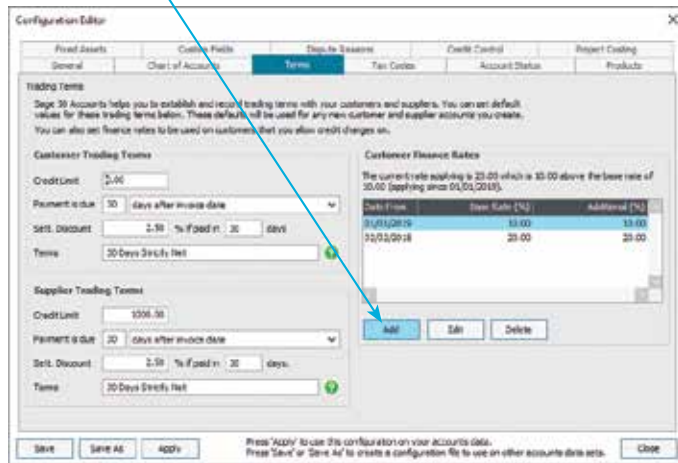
Configuration Editor

Fixed Assets | Custom Fields | Dispute Reasons | Credit Control | Project Costing
General | Chart of Accounts | Terms | Tax Codes | Account Status | Products

Trading Terms

Sage 50 Accounts helps you to establish and record trading terms with your customers and suppliers. You can set default values for these trading terms below. These defaults will be used for any new customer and supplier accounts you create.

You can also set finance rates to be used on customers that you allow credit changes on.

Customer Trading Terms

Credit Limit 0.00

Payment is due 30 days after invoice date

Sett. Discount 2.50 % if paid in 30 days

Terms 30 Days Strictly Nett

Supplier Trading Terms

Credit Limit 1000.00

Payment is due 30 days after invoice date

Sett. Discount 2.50 % if paid in 30 days

Terms 30 Days Strictly Nett

Customer Finance Rates

The current rate applying is 20.00 which is 10.00 above the base rate of 10.00 (applying since 01/01/2019).

| Date From | Base Rate (%) | Additional (%) |
|---|---|---|
| 01/01/2019 | 10.00 | 10.00 |
| 01/02/2018 | 20.00 | 20.00 |

Add Edit Delete

Save Save As Apply

Press 'Apply' to use this configuration on your accounts data.
Press 'Save' or 'Save As' to create a configuration file to use on other accounts data sets.

Close